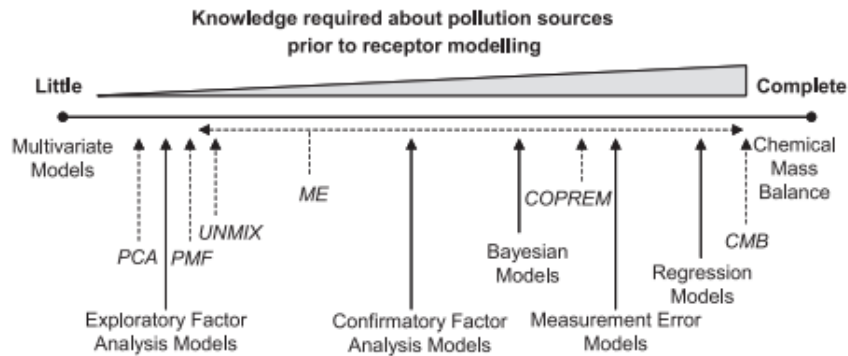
Knowledge required about pollution sources prior to receptor modelling

Little

Complete

Multivariate Models

Chemical Mass Balance

ME

COPREM

UNMIX

PCA

PMF

CMB

Bayesian Models

Regression Models

Exploratory Factor Analysis Models

Confirmatory Factor Analysis Models

Measurement Error Models